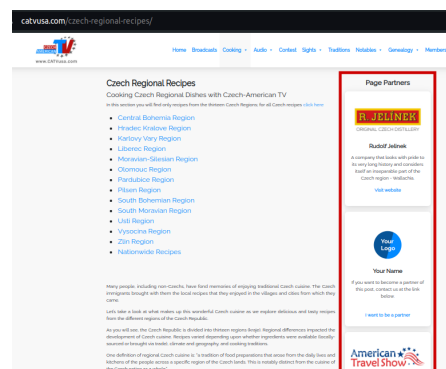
catvusa.com/czech-regional-recipes/

www.CATVusa.com

Home Broadcasts Cooking Audio Contest Sights Traditions Notables Genealogy Members

Czech Regional Recipes

Cooking Czech Regional Dishes with Czech-American TV

In this section you will find only recipes from the thirteen Czech Regions; for all Czech recipes click here

- Central Bohemia Region
- Hradec Kralove Region
- Karlovy Vary Region
- Liberec Region
- Moravian-Silesian Region
- Olomouc Region
- Pardubice Region
- Pilsen Region
- South Bohemian Region
- South Moravian Region
- Usti Region
- Vysocina Region
- Zlin Region
- Nationwide Recipes

Many people, including non-Czechs, have fond memories of enjoying traditional Czech cuisine. The Czech immigrants brought with them the local recipes that they enjoyed in the villages and cities from which they came.

Lets take a look at what makes up this wonderful Czech cuisine as we explore delicious and tasty recipes from the different regions of the Czech Republic.

As you will see, the Czech Republic is divided into thirteen regions (kraje). Regional differences impacted the development of Czech cuisine. Recipes varied depending upon whether ingredients were available locally-sourced or brought on trade, climate and geography, and cooking traditions.

One definition of regional Czech cuisine is "a tradition of food preparations that arises from the daily lives and kitchens of the people across a specific region of the Czech lands. This is notably distinct from the cuisine of the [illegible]

Page Partners

R. JELÍNEK
ORIGINAL CZECH DISTILLERY

Rudolf Jelinek

A company that looks with pride to its very long history and considers itself an inseparable part of the Czech region – Wallachia.

Visit website

Your Logo

Your Name

If you want to become a partner of this post, contact us at the link below

I want to be a partner

American Travel Show